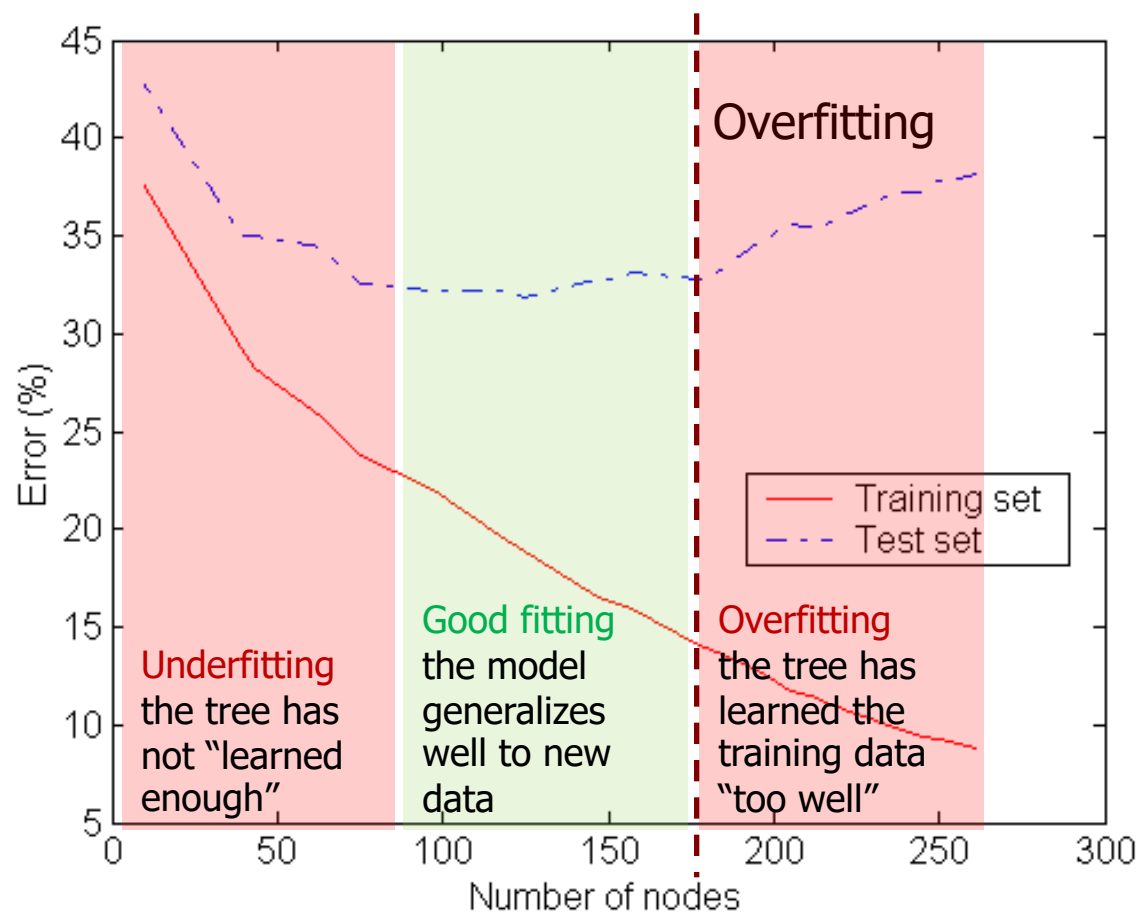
Overfitting

45
40
35
30
25
20
15
10
5

Error (%)

Training set
Test set

Underfitting
the tree has not “learned enough”

Good fitting
the model generalizes well to new data

Overfitting
the tree has learned the training data “too well”

0 50 100 150 200 250 300

Number of nodes